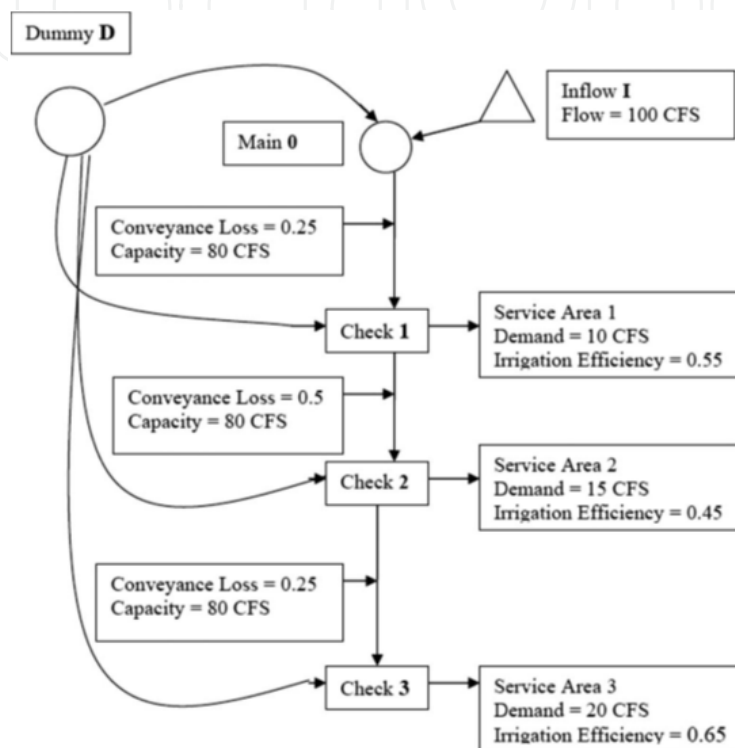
Dummy **D**

Inflow **I**
Flow = 100 CFS

Main **0**

Conveyance Loss = 0.25
Capacity = 80 CFS

Check **1**

Service Area 1
Demand = 10 CFS
Irrigation Efficiency = 0.55

Conveyance Loss = 0.5
Capacity = 80 CFS

Check **2**

Service Area 2
Demand = 15 CFS
Irrigation Efficiency = 0.45

Conveyance Loss = 0.25
Capacity = 80 CFS

Check **3**

Service Area 3
Demand = 20 CFS
Irrigation Efficiency = 0.65